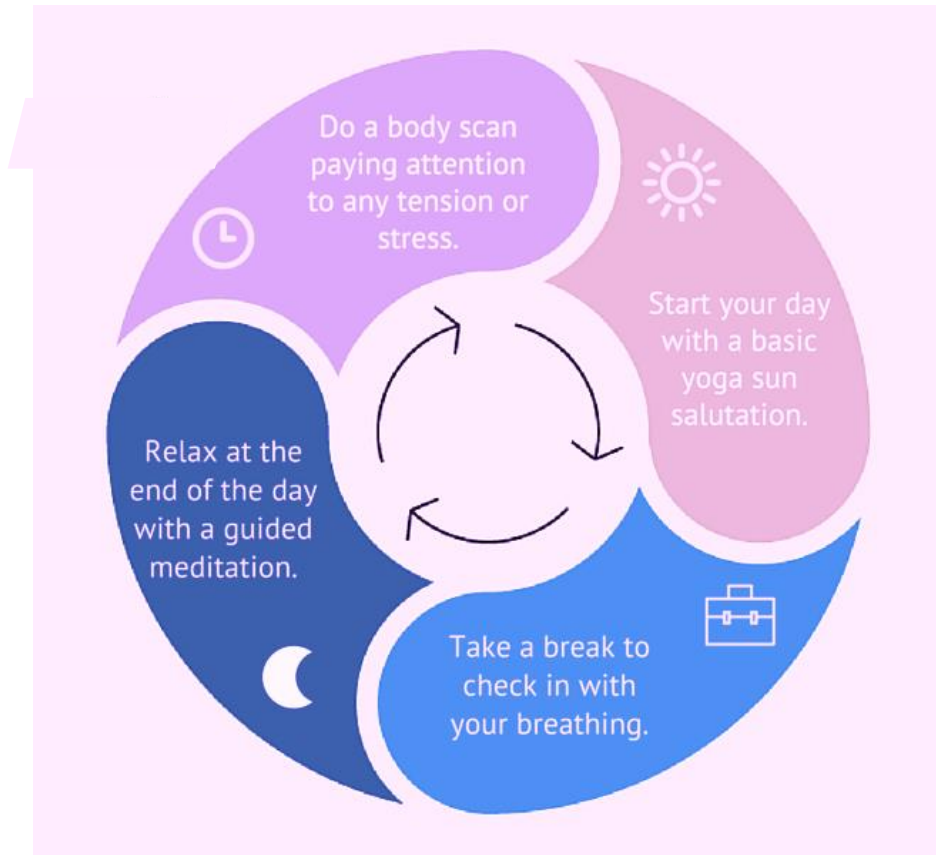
Start your day with a basic yoga sun salutation.

Take a break to check in with your breathing.

Relax at the end of the day with a guided meditation.

Do a body scan paying attention to any tension or stress.